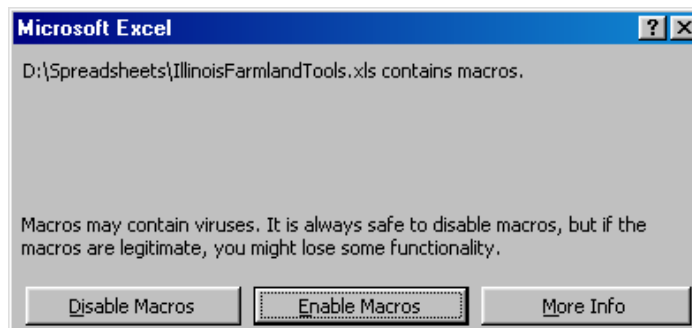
Microsoft Excel

?

X

D:\Spreadsheets\IllinoisFarmlandTools.xls contains macros.

Macros may contain viruses. It is always safe to disable macros, but if the macros are legitimate, you might lose some functionality.

Disable Macros

Enable Macros

More Info